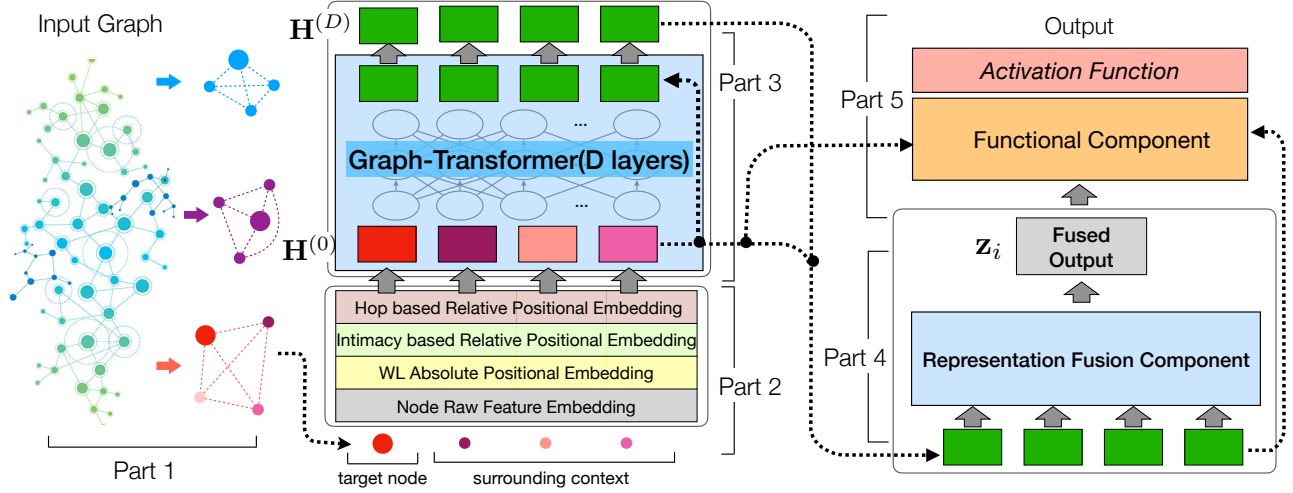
Input Graph

$\mathbf{H}^{(D)}$

...

Graph-Transformer(D layers)

...

$\mathbf{H}^{(0)}$

Part 3

Hop based Relative Positional Embedding

Intimacy based Relative Positional Embedding

WL Absolute Positional Embedding

Node Raw Feature Embedding

Part 2

target node

surrounding context

Part 1

Output

Activation Function

Part 5

Functional Component

$\mathbf{z}_i$

Fused Output

Part 4

Representation Fusion Component